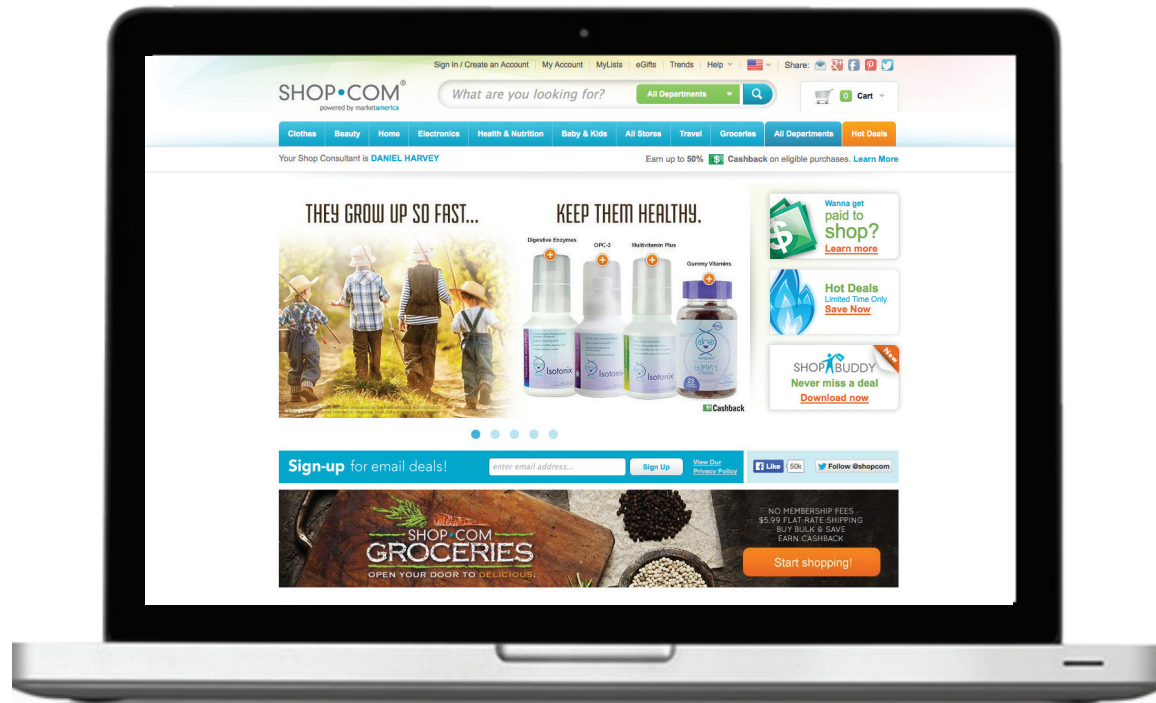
Sign In / Create an Account | My Account | MyLists | eGifts | Trends | Help | Share:

SHOP•COM®
powered by marketamerica

What are you looking for?

All Departments

0 Cart

Clothes | Beauty | Home | Electronics | Health & Nutrition | Baby & Kids | All Stores | Travel | Groceries | All Departments | Hot Deals

Your Shop Consultant is DANIEL HARVEY

Earn up to 50% $ Cashback on eligible purchases. Learn More

THEY GROW UP SO FAST... KEEP THEM HEALTHY.

Digestive Enzymes
OPC-3
Multivitamin Plus
Gummy Vitamins

Isotonix
Isotonix
Isotonix

$ Cashback

Wanna get paid to shop?
Learn more

Hot Deals
Limited Time Only
Save Now

New
SHOP BUDDY
Never miss a deal
Download now

Sign-up for email deals!
enter email address...
Sign Up
View Our Privacy Policy

Like 50k
Follow @shopcom

SHOP•COM
GROCERIES
OPEN YOUR DOOR TO DELICIOUS.

NO MEMBERSHIP FEES
$5.99 FLAT-RATE SHIPPING
BUY BULK & SAVE
EARN CASHBACK

Start shopping!